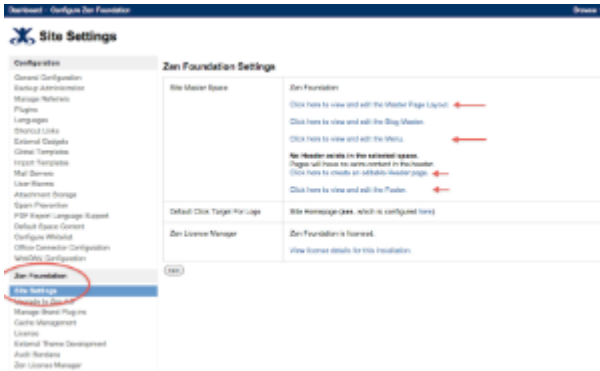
Dashboard › Configure Zen Foundation Browse

Site Settings

Configuration
General Configuration
Backup Administration
Manage Referrers
Plugins
Languages
Shortcut Links
External Gadgets
Global Templates
Import Templates
Mail Servers
User Macros
Attachment Storage
Spam Prevention
PDF Export Language Support
Default Space Content
Configure Whitelist
Office Connector Configuration
WebDAV Configuration

Zen Foundation
Site Settings
Upgrade to Zen 4.0
Manage Brand Plugins
Cache Management
License
External Theme Development
Audit Sandbox
Zen License Manager

Zen Foundation Settings

| Site Master Space | Zen Foundation<br>Click here to view and edit the Master Page Layout.<br>Click here to view and edit the Blog Master.<br>Click here to view and edit the Menu.<br>No Header exists in the selected space.<br>Pages will have no extra content in the header.<br>Click here to create an editable Header page.<br>Click here to view and edit the Footer. |
|---|---|
| Default Click Target For Logo | Site Homepage (zen, which is configured here) |
| Zen Licence Manager | Zen Foundation is licensed.<br>View license details for this installation. |

Edit